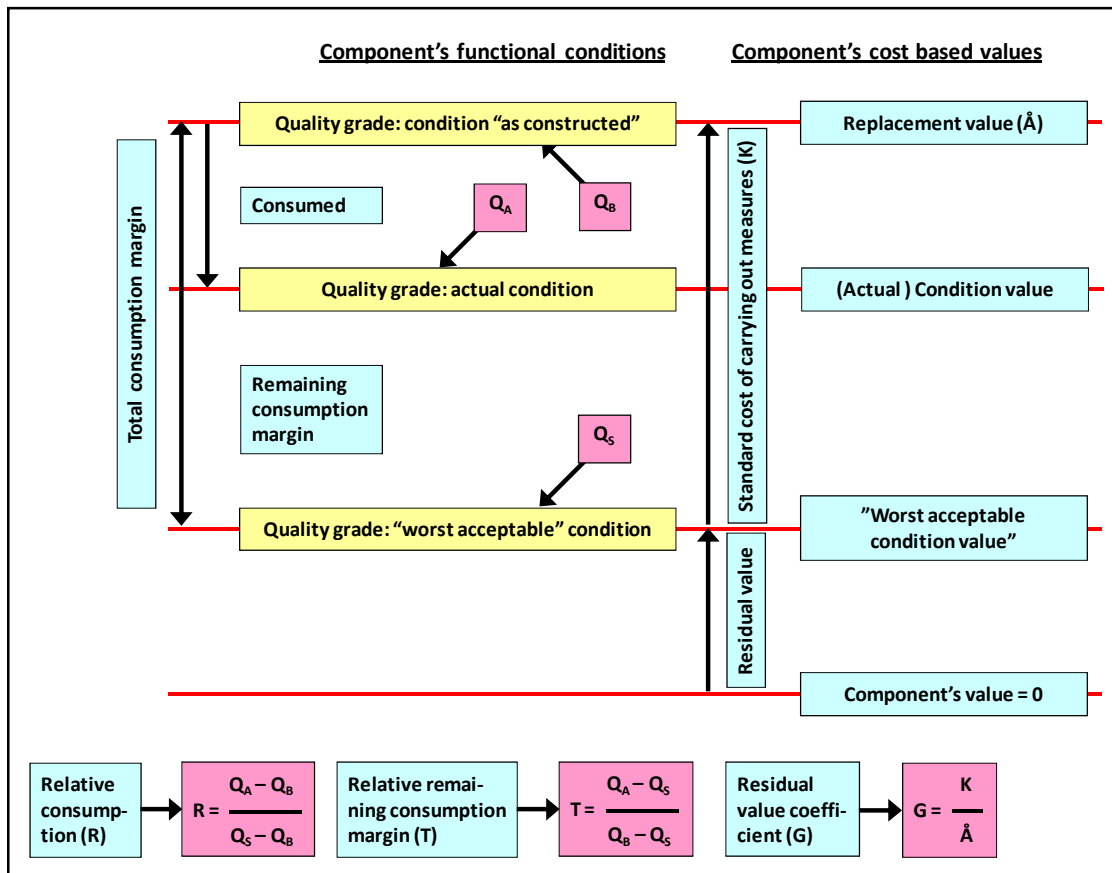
Component’s functional conditions

Component’s cost based values

Quality grade: condition “as constructed”

Replacement value (Å)

Total consumption margin

Consumed

$Q_A$

$Q_B$

Standard cost of carrying out measures (K)

Quality grade: actual condition

(Actual ) Condition value

Remaining consumption margin

$Q_S$

Quality grade: “worst acceptable” condition

”Worst acceptable condition value”

Residual value

Component’s value = 0

Relative consumption (R)

$R = \frac{Q_A - Q_B}{Q_S - Q_B}$

Relative remaining consumption margin (T)

$T = \frac{Q_A - Q_S}{Q_B - Q_S}$

Residual value coefficient (G)

$G = \frac{K}{Å}$